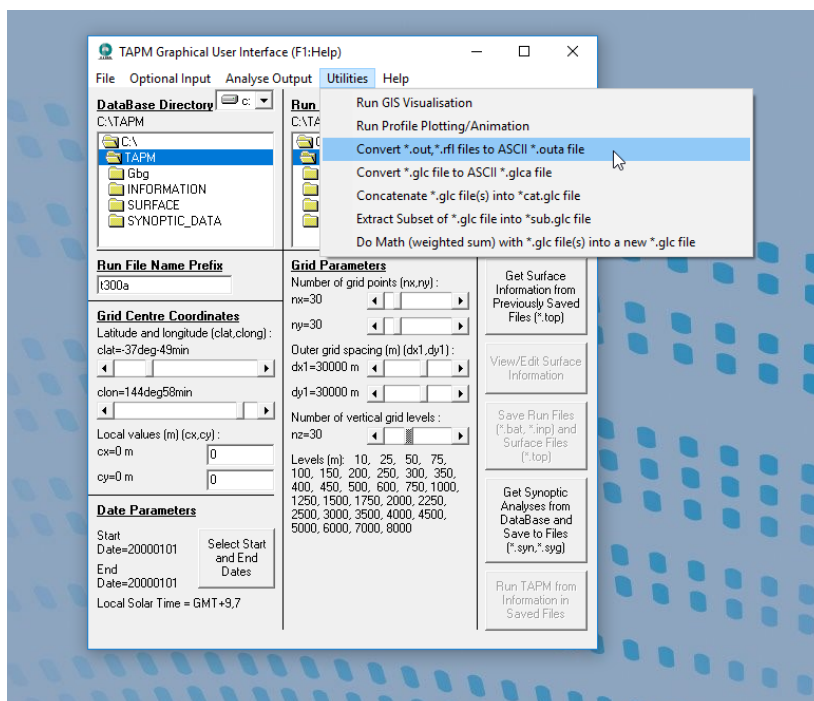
TAPM Graphical User Interface (F1:Help)

File Optional Input Analyse Output Utilities Help

DataBase Directory c:
C:\TAPM
C:\
TAPM
Gbg
INFORMATION
SURFACE
SYNOPTIC_DATA

Run
C:\TA

Run GIS Visualisation
Run Profile Plotting/Animation
Convert *.out,*.rfl files to ASCII *.outa file
Convert *.glc file to ASCII *.glca file
Concatenate *.glc file(s) into *cat.glc file
Extract Subset of *.glc file into *sub.glc file
Do Math (weighted sum) with *.glc file(s) into a new *.glc file

Run File Name Prefix
t300a

Grid Centre Coordinates
Latitude and longitude (clat,clong) :
clat=-37deg-49min

clon=144deg58min

Local values (m) (cx,cy) :
cx=0 m 0
cy=0 m 0

Date Parameters
Start Date=20000101
End Date=20000101
Select Start and End Dates
Local Solar Time = GMT+9,7

Grid Parameters
Number of grid points (nx,ny) :
nx=30
ny=30
Outer grid spacing (m) (dx1,dy1) :
dx1=30000 m
dy1=30000 m
Number of vertical grid levels :
nz=30
Levels (m): 10, 25, 50, 75, 100, 150, 200, 250, 300, 350, 400, 450, 500, 600, 750, 1000, 1250, 1500, 1750, 2000, 2250, 2500, 3000, 3500, 4000, 4500, 5000, 6000, 7000, 8000

Get Surface Information from Previously Saved Files (*.top)

View/Edit Surface Information

Save Run Files (*.bat, *.inp) and Surface Files (*.top)

Get Synoptic Analyses from DataBase and Save to Files (*.syn,*.syg)

Run TAPM from Information in Saved Files